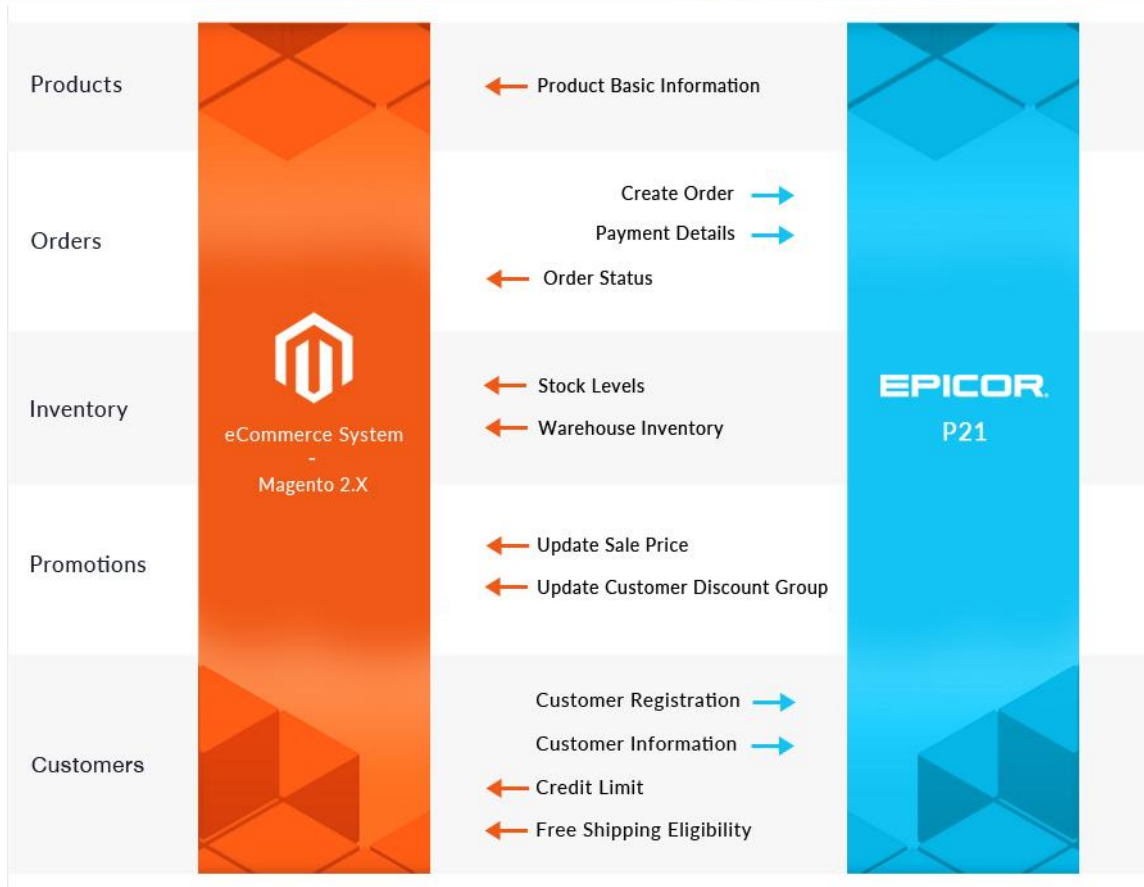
Products

Product Basic Information

Orders

Create Order

Payment Details

Order Status

Inventory

eCommerce System
-
Magento 2.X

Stock Levels

Warehouse Inventory

EPICOR
P21

Promotions

Update Sale Price

Update Customer Discount Group

Customers

Customer Registration

Customer Information

Credit Limit

Free Shipping Eligibility